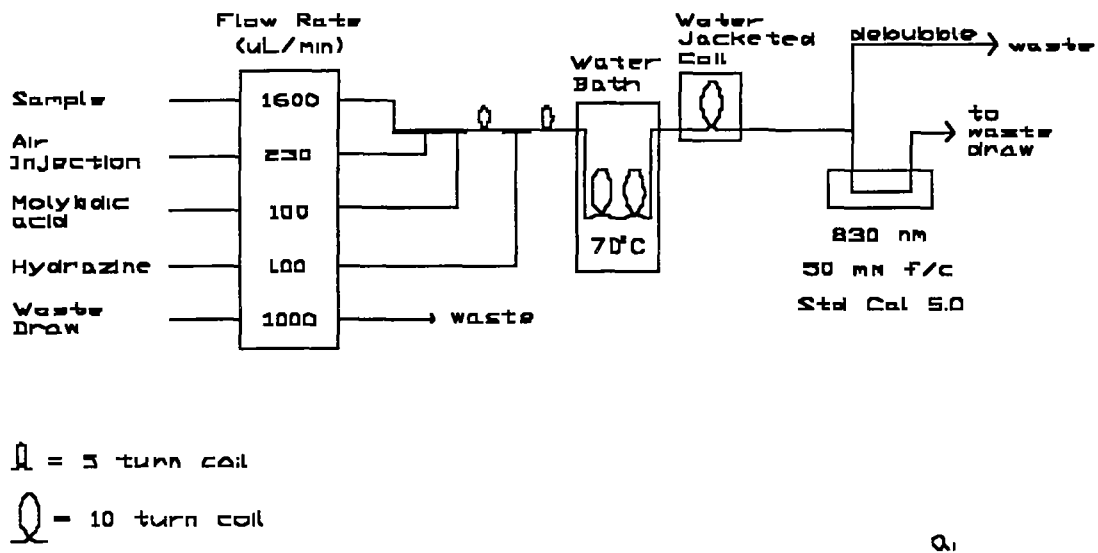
Flow Rate (uL/min)

Sample 1600

Air Injection 230

Molybdic acid 100

Hydrazine 100

Waste Draw 1000 → waste

Water Bath

70°C

Water Jacketed Coil

debubble → waste

to waste draw

830 nm

50 mm f/c

Std Cal 5.0

= 5 turn coil

= 10 turn coil

a₁